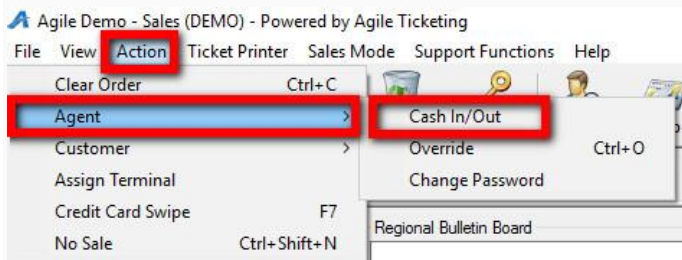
Agile Demo - Sales (DEMO) - Powered by Agile Ticketing

File View Action Ticket Printer Sales Mode Support Functions Help

Clear Order Ctrl+C
Agent
Customer
Assign Terminal
Credit Card Swipe F7
No Sale Ctrl+Shift+N

Cash In/Out
Override Ctrl+O
Change Password

Regional Bulletin Board